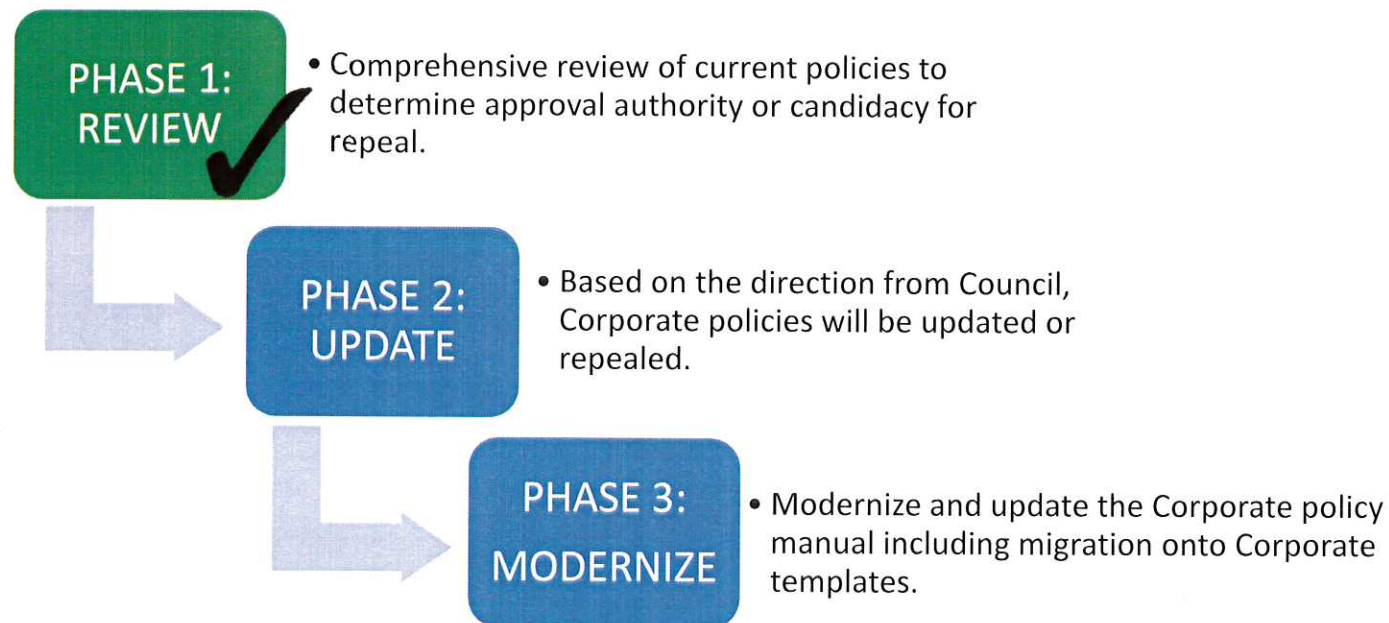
PHASE 1: REVIEW

• Comprehensive review of current policies to determine approval authority or candidacy for repeal.

PHASE 2: UPDATE

• Based on the direction from Council, Corporate policies will be updated or repealed.

PHASE 3: MODERNIZE

• Modernize and update the Corporate policy manual including migration onto Corporate templates.